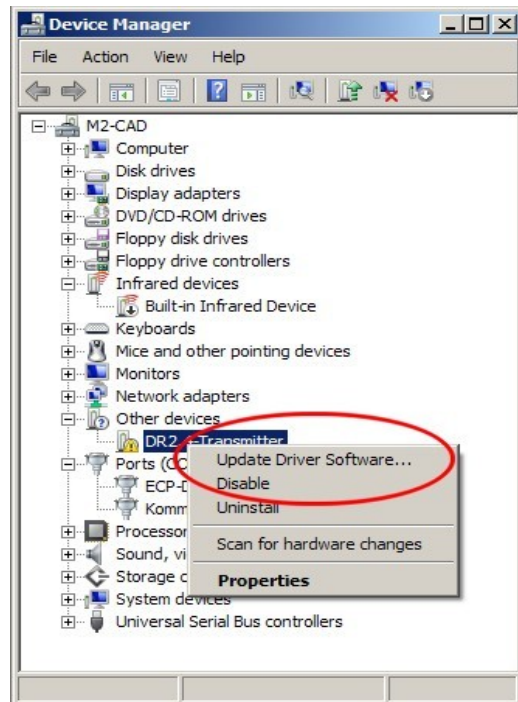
Device Manager

File Action View Help

M2-CAD
Computer
Disk drives
Display adapters
DVD/CD-ROM drives
Floppy disk drives
Floppy drive controllers
Infrared devices
Built-in Infrared Device
Keyboards
Mice and other pointing devices
Monitors
Network adapters
Other devices
DR2 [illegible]-Transmitter
Ports (C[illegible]
ECP-D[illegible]
Komm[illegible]
Processor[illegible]
Sound, vi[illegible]
Storage c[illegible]
System devices
Universal Serial Bus controllers

Update Driver Software...
Disable
Uninstall
Scan for hardware changes
Properties